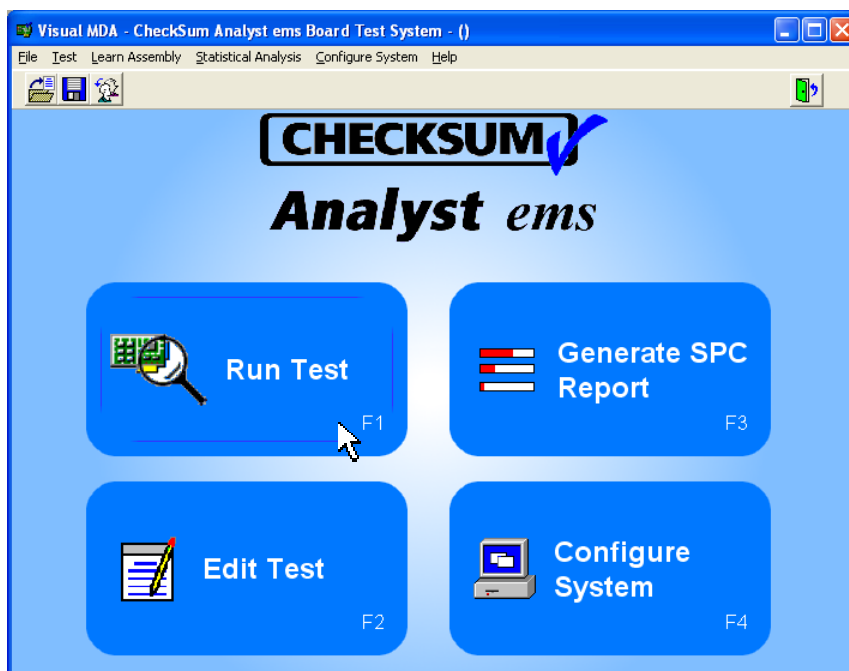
Visual MDA - CheckSum Analyst ems Board Test System - ()

File Test Learn Assembly Statistical Analysis Configure System Help

CHECKSUM

Analyst ems

Run Test
F1

Generate SPC Report
F3

Edit Test
F2

Configure System
F4